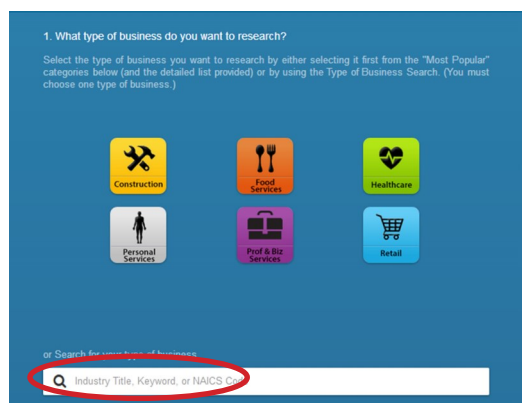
1. What type of business do you want to research?

Select the type of business you want to research by either selecting it first from the "Most Popular" categories below (and the detailed list provided) or by using the Type of Business Search. (You must choose one type of business.)

Construction

Food Services

Healthcare

Personal Services

Prof & Biz Services

Retail

or Search for your type of business

Industry Title, Keyword, or NAICS Co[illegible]